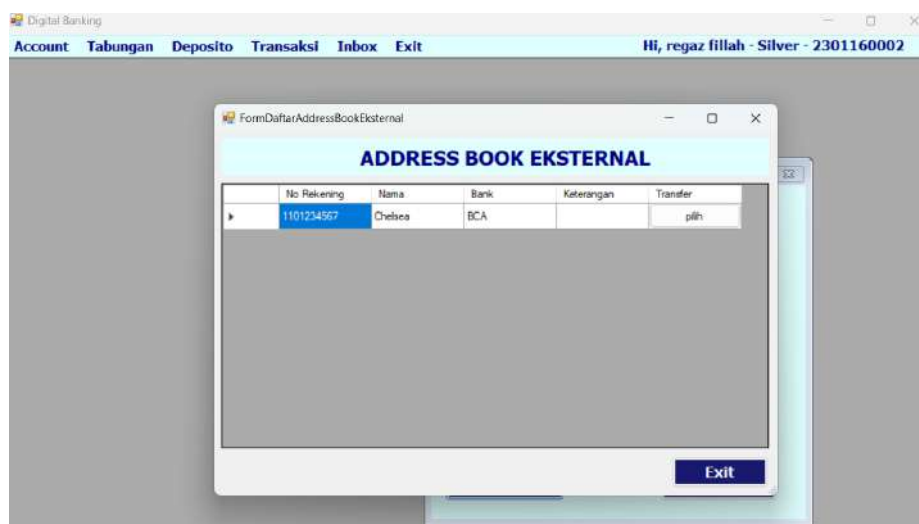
Digital Banking

Account Tabungan Deposito Transaksi Inbox Exit

Hi, regaz fillah - Silver - 2301160002

FormDaftarAddressBookEksternal

ADDRESS BOOK EKSTERNAL

| | No Rekening | Nama | Bank | Keterangan | Transfer |
|---|---|---|---|---|---|
| ▸ | 1101234567 | Chelsea | BCA | | pilih |

Exit